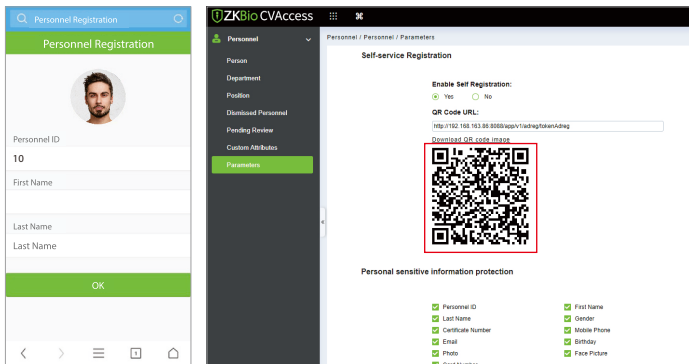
Personnel Registration

Personnel Registration

Personnel ID

10

First Name

Last Name

Last Name

OK

ZKBio CVAccess

Personnel

Person

Department

Position

Dismissed Personnel

Pending Review

Custom Attributes

Parameters

Personnel / Personnel / Parameters

Self-service Registration

Enable Self Registration:

Yes No

QR Code URL:

http://192.168.163.86:8088/app/v1/adreg/tokenAdreg

Download QR code image

Personal sensitive information protection

| | |
|---|---|
| Personnel ID | First Name |
| Last Name | Gender |
| Certificate Number | Mobile Phone |
| Email | Birthday |
| Photo | Face Picture |